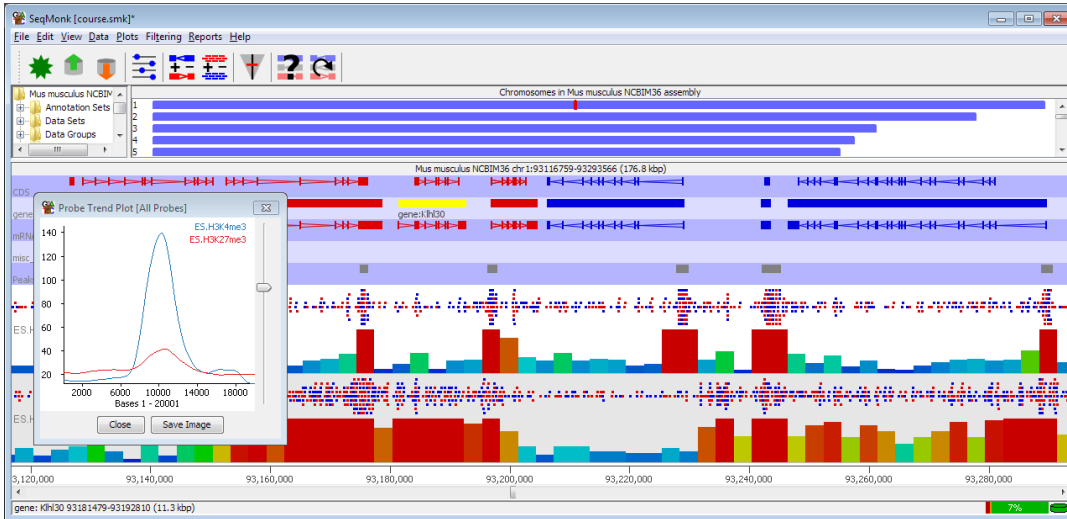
SeqMonk [course.smk]*

File Edit View Data Plots Filtering Reports Help

Mus musculus NCBIM
Annotation Sets
Data Sets
Data Groups

Chromosomes in Mus musculus NCBIM36 assembly
1
2
3
4
5

Mus musculus NCBIM36 chr1:93116759-93293566 (176.8 kbp)

CDS
gene
mRNA
misc_
Peaks
ES.H
ES.H

gene:Klhl30

Probe Trend Plot [All Probes]

ES.H3K4me3
ES.H3K27me3

140
120
100
80
60
40
20

2000 6000 10000 14000 18000
Bases 1 - 20001

Close
Save Image

3,120,000
93,140,000
93,160,000
93,180,000
93,200,000
93,220,000
93,240,000
93,260,000
93,280,000

gene: Klhl30 93181479-93192810 (11.3 kbp)
7%